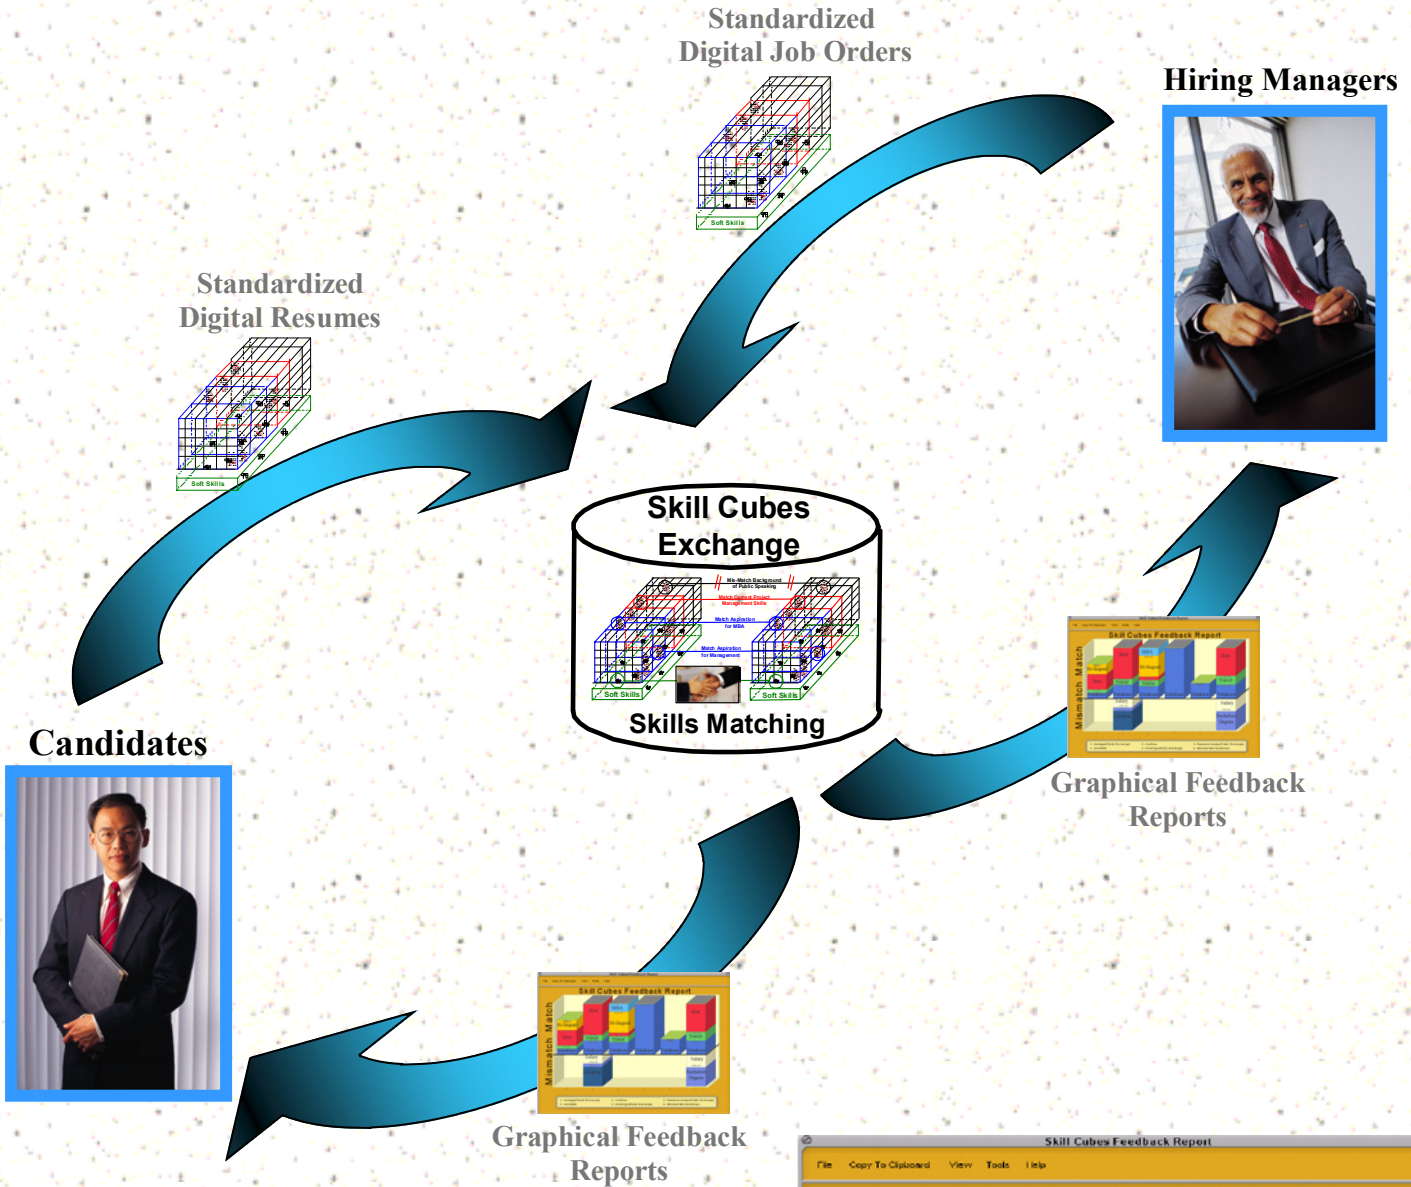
Standardized Digital Job Orders

Hiring Managers

Soft Skills

Standardized Digital Resumes

Soft Skills

Skill Cubes Exchange

Mis-Match Background of Public Speaking

Match Current Project Management Skills

Match Aspiration for MBA

Match Aspiration for Management

Soft Skills

Soft Skills

Skills Matching

Skill Cubes Feedback Report

Mismatch Match

Graphical Feedback Reports

Candidates

Skill Cubes Feedback Report

Mismatch Match

Graphical Feedback Reports

Skill Cubes Feedback Report

File Copy To Clipboard View Tools Help